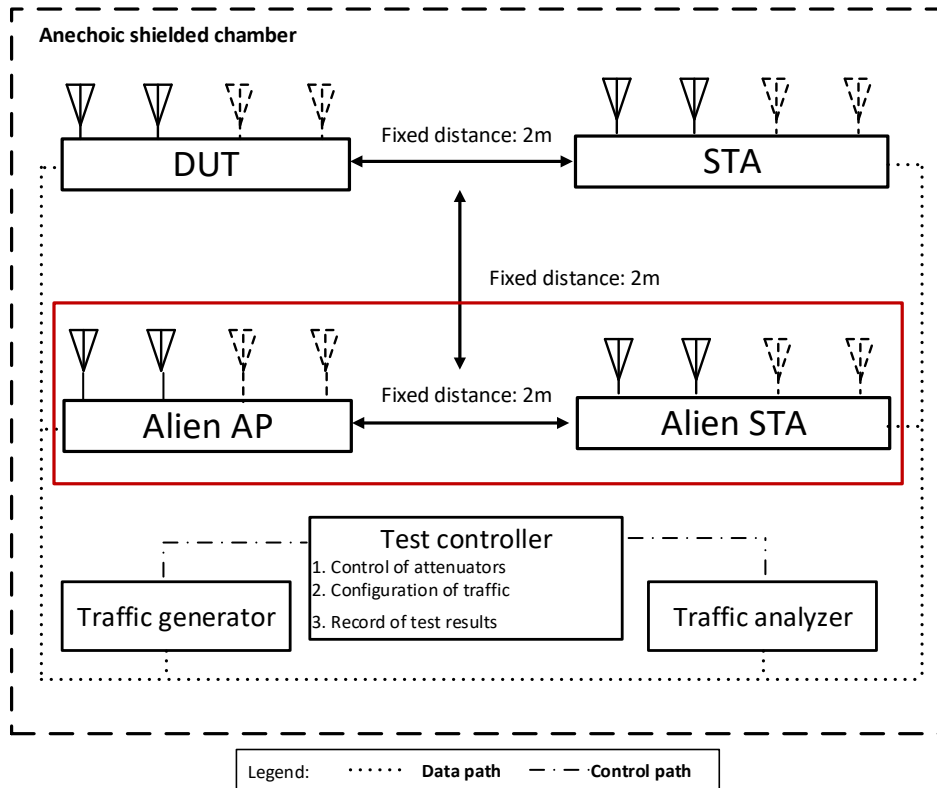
Anechoic shielded chamber

Fixed distance: 2m

DUT

STA

Fixed distance: 2m

Fixed distance: 2m

Alien AP

Alien STA

Test controller
1. Control of attenuators
2. Configuration of traffic
3. Record of test results

Traffic generator

Traffic analyzer

Legend: Data path Control path